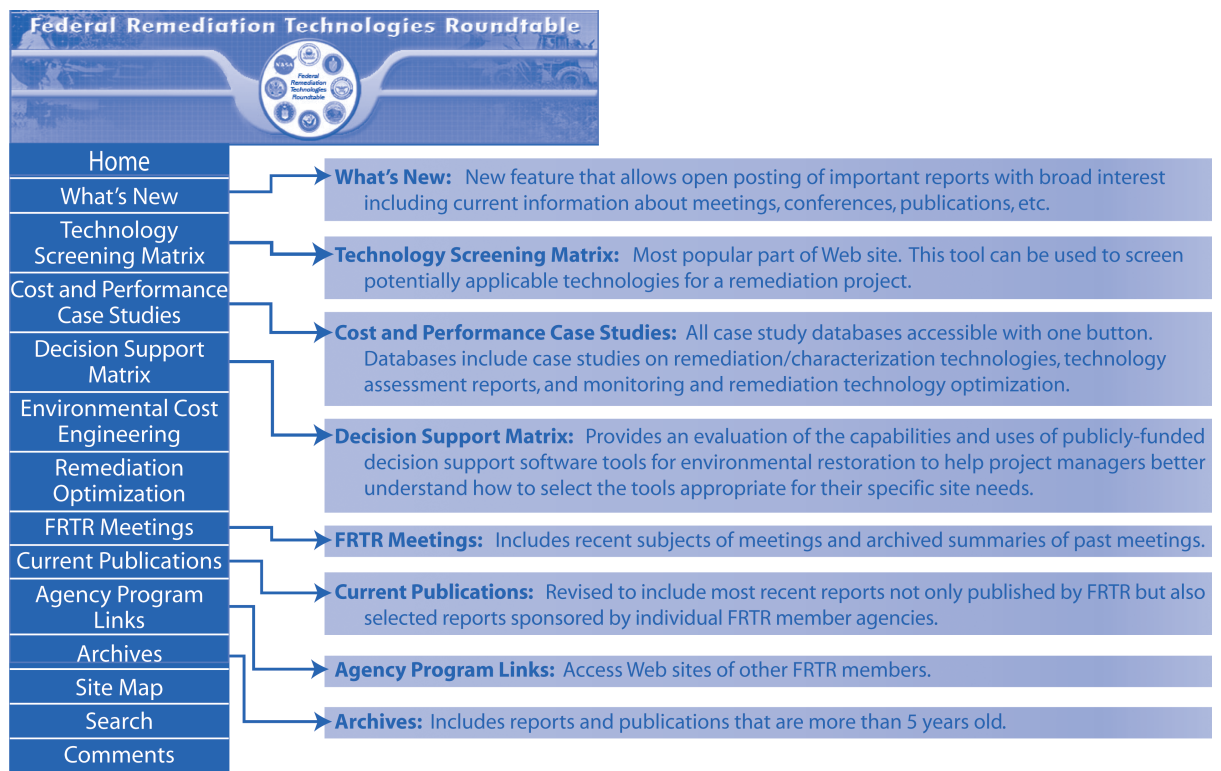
Federal Remediation Technologies Roundtable

NASA

Federal Remediation Technologies Roundtable

Home

What's New

Technology Screening Matrix

Cost and Performance Case Studies

Decision Support Matrix

Environmental Cost Engineering

Remediation Optimization

FRTR Meetings

Current Publications

Agency Program Links

Archives

Site Map

Search

Comments

What's New: New feature that allows open posting of important reports with broad interest including current information about meetings, conferences, publications, etc.

Technology Screening Matrix: Most popular part of Web site. This tool can be used to screen potentially applicable technologies for a remediation project.

Cost and Performance Case Studies: All case study databases accessible with one button. Databases include case studies on remediation/characterization technologies, technology assessment reports, and monitoring and remediation technology optimization.

Decision Support Matrix: Provides an evaluation of the capabilities and uses of publicly-funded decision support software tools for environmental restoration to help project managers better understand how to select the tools appropriate for their specific site needs.

FRTR Meetings: Includes recent subjects of meetings and archived summaries of past meetings.

Current Publications: Revised to include most recent reports not only published by FRTR but also selected reports sponsored by individual FRTR member agencies.

Agency Program Links: Access Web sites of other FRTR members.

Archives: Includes reports and publications that are more than 5 years old.